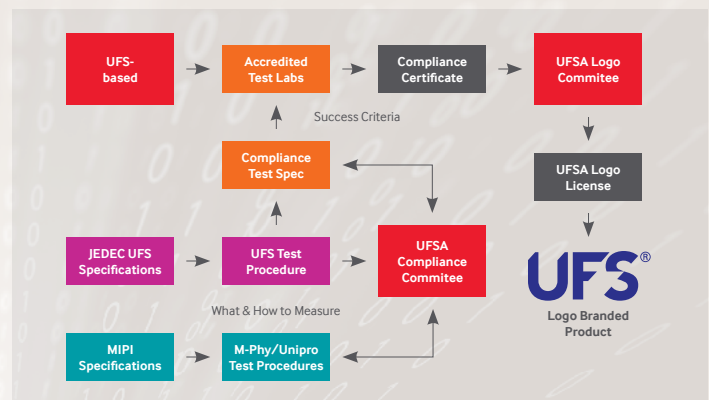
UFS-based

Accredited Test Labs

Compliance Certificate

UFSA Logo Commitee

Success Criteria

UFSA Logo License

Compliance Test Spec

JEDEC UFS Specifications

UFS Test Procedure

UFSA Compliance Commitee

UFS®

Logo Branded Product

What & How to Measure

MIPI Specifications

M-Phy/Unipro Test Procedures